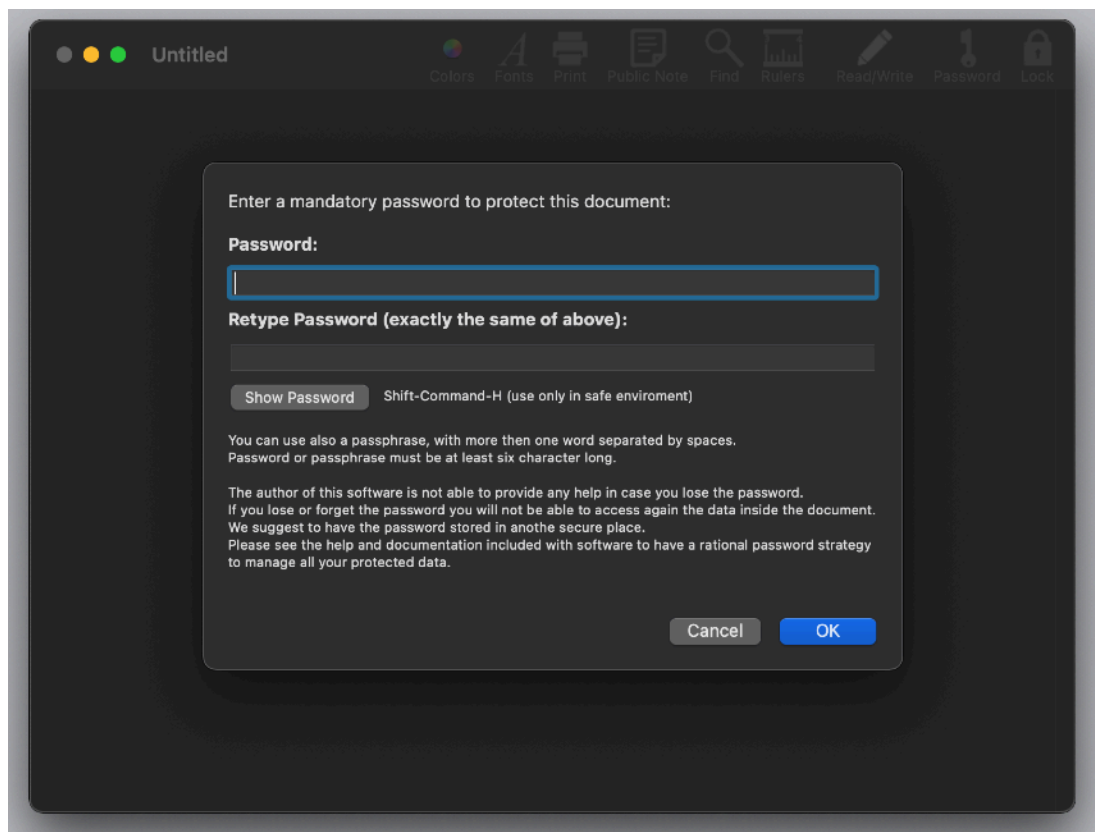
Untitled

Colors Fonts Print Public Note Find Rulers Read/Write Password Lock

Enter a mandatory password to protect this document:

Password:

Retype Password (exactly the same of above):

Show Password Shift-Command-H (use only in safe enviroment)

You can use also a passphrase, with more then one word separated by spaces.
Password or passphrase must be at least six character long.

The author of this software is not able to provide any help in case you lose the password.
If you lose or forget the password you will not be able to access again the data inside the document.
We suggest to have the password stored in anothe secure place.
Please see the help and documentation included with software to have a rational password strategy to manage all your protected data.

Cancel OK